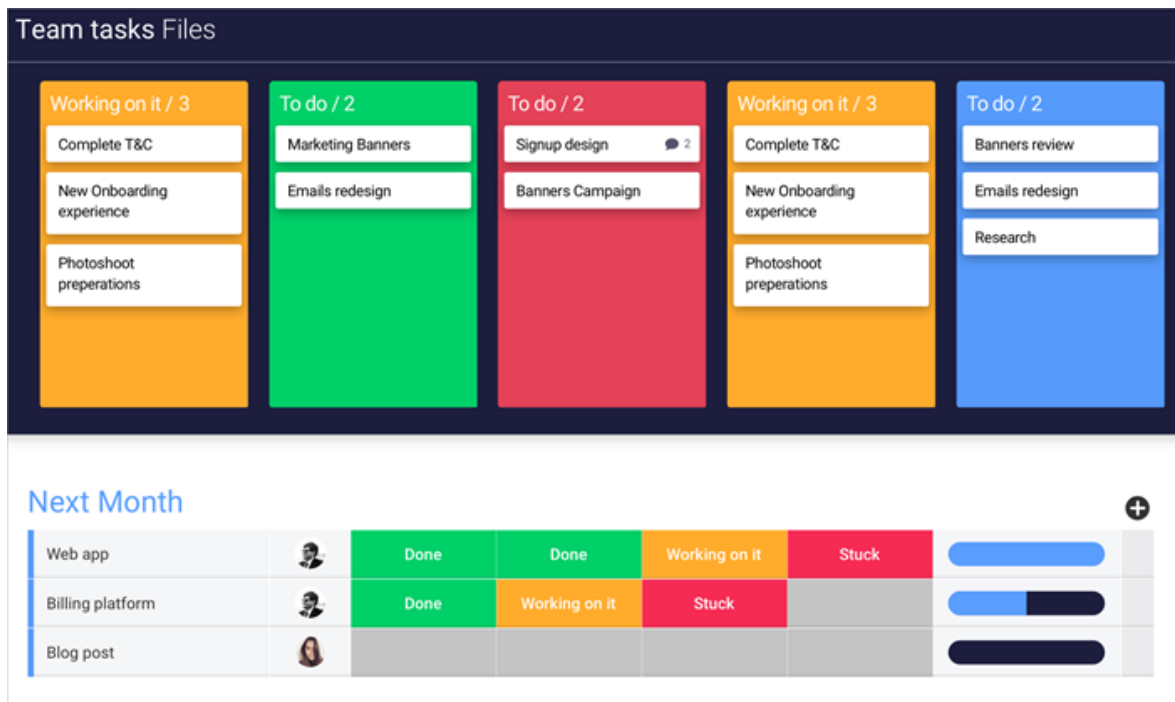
Team tasks Files

Working on it / 3
Complete T&C
New Onboarding experience
Photoshoot preperations

To do / 2
Marketing Banners
Emails redesign

To do / 2
Signup design 2
Banners Campaign

Working on it / 3
Complete T&C
New Onboarding experience
Photoshoot preperations

To do / 2
Banners review
Emails redesign
Research

Next Month

| Web app | | Done | Done | Working on it | Stuck | |
|---|---|---|---|---|---|---|
| Billing platform | | Done | Working on it | Stuck | | |
| Blog post | | | | | | |